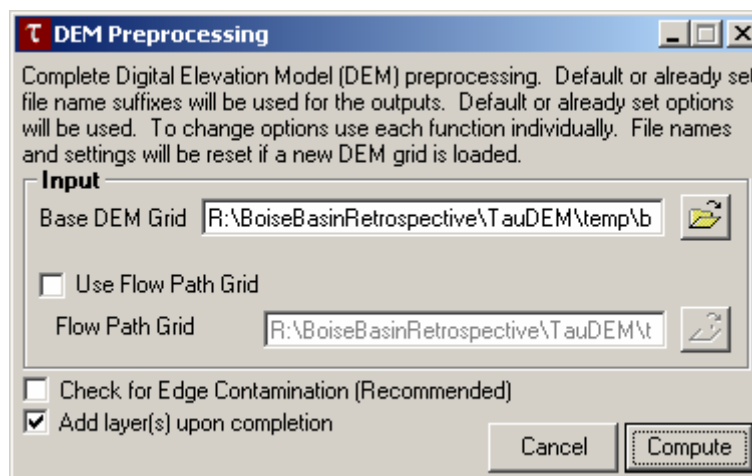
DEM Preprocessing

Complete Digital Elevation Model (DEM) preprocessing. Default or already set file name suffixes will be used for the outputs. Default or already set options will be used. To change options use each function individually. File names and settings will be reset if a new DEM grid is loaded.

Input

Base DEM Grid R:\BoiseBasinRetrospective\TauDEM\temp\b

Use Flow Path Grid

Flow Path Grid R:\BoiseBasinRetrospective\TauDEM\t

Check for Edge Contamination (Recommended)

Add layer(s) upon completion

Cancel Compute